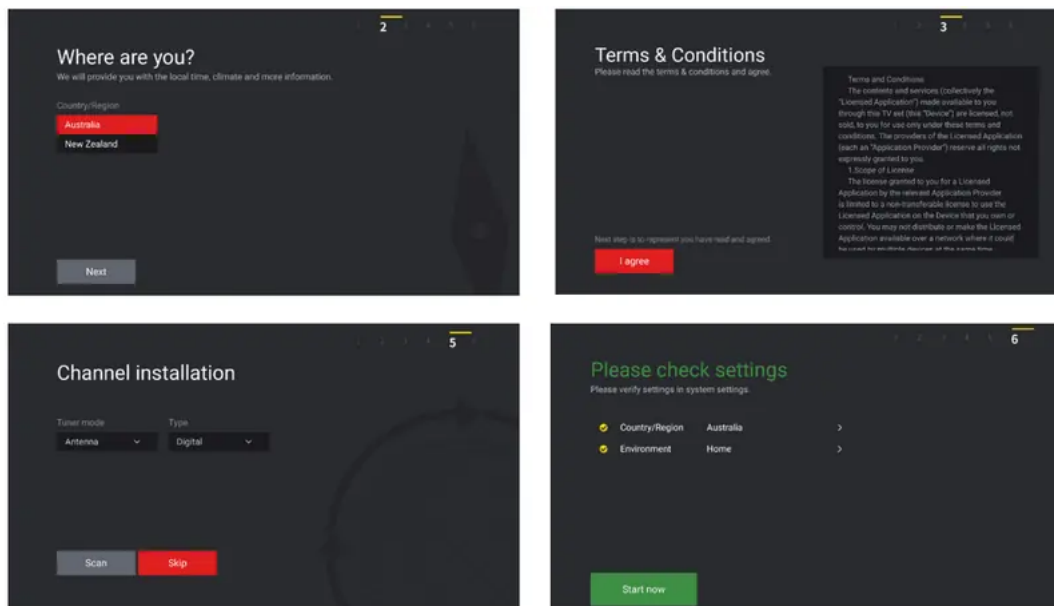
2

Where are you?

We will provide you with the local time, climate and more information.

Country/Region

Australia

New Zealand

Next

3

Terms & Conditions

Please read the terms & conditions and agree.

Terms and Conditions

The contents and services (collectively the "Licensed Application") made available to you through this TV set (the "Device") are licensed, not sold, to you for use only under these terms and conditions. The providers of the Licensed Application (each an "Application Provider") reserve all rights not expressly granted to you.

1.Scope of License

The license granted to you for a Licensed Application by the relevant Application Provider is limited to a non-transferable license to use the Licensed Application on the Device that you own or control. You may not distribute or make the Licensed Application available over a network where it could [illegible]

Next step is to represent you have read and agreed.

I agree

5

Channel installation

Tuner mode

Antenna

Type

Digital

Scan

Skip

6

Please check settings

Please verify settings in system settings.

Country/Region Australia >

Environment Home >

Start now